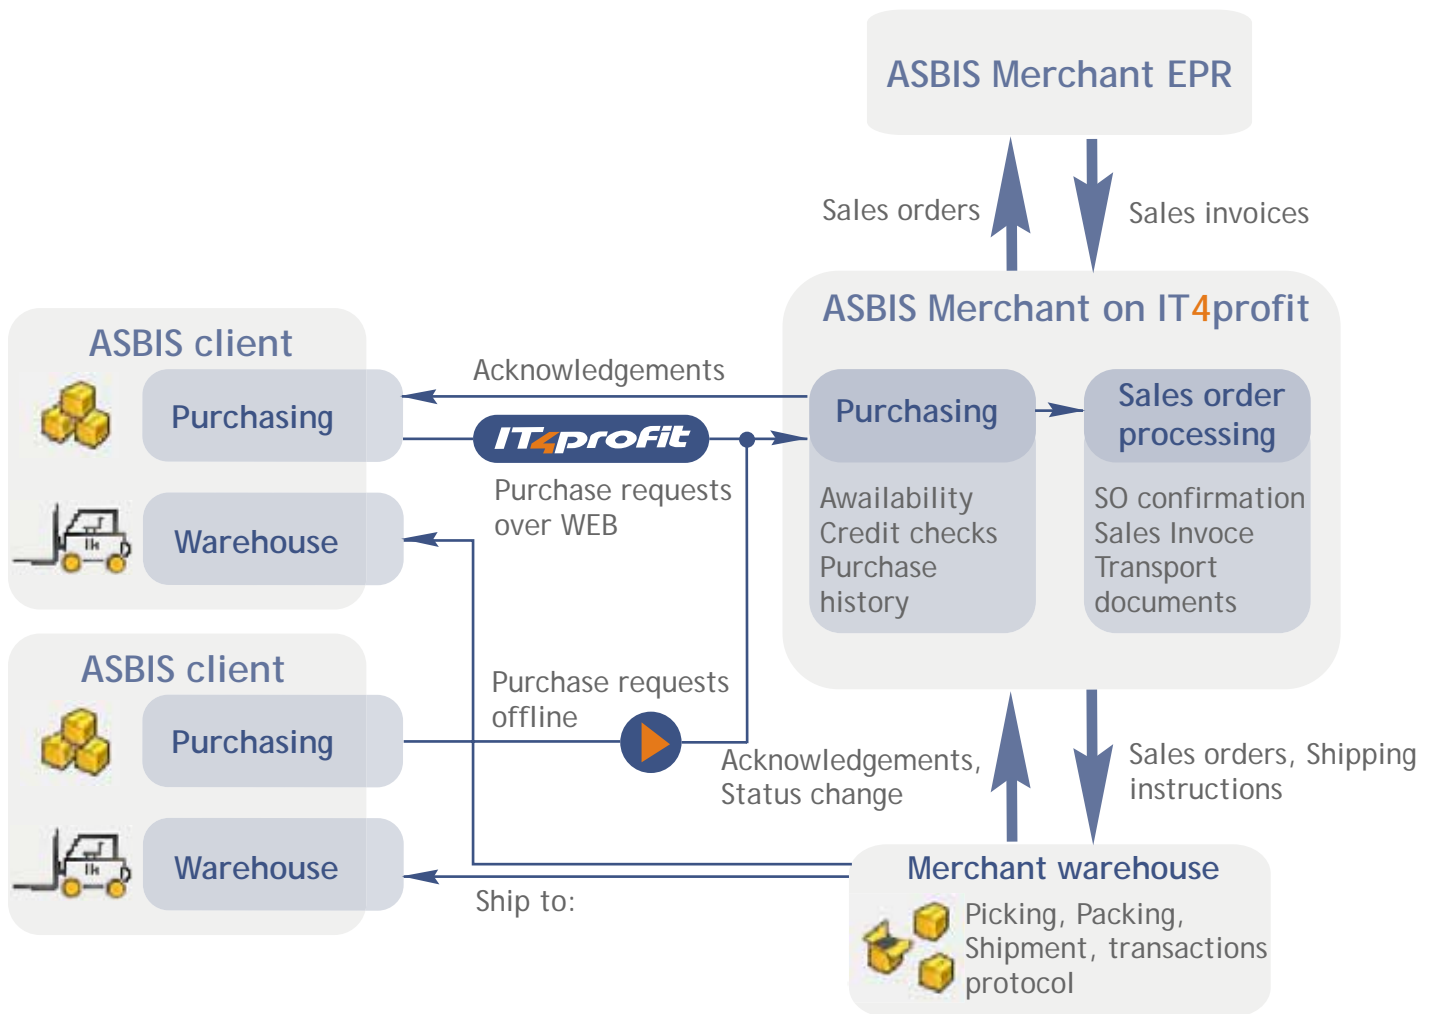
ASBIS Merchant EPR

Sales orders

Sales invoices

ASBIS Merchant on IT4profit

ASBIS client

Purchasing

Warehouse

Acknowledgements

IT4profit

Purchase requests over WEB

Purchasing

Sales order processing

Availability Credit checks Purchase history

SO confirmation Sales Invoce Transport documents

ASBIS client

Purchasing

Warehouse

Purchase requests offline

Acknowledgements, Status change

Sales orders, Shipping instructions

Merchant warehouse

Picking, Packing, Shipment, transactions protocol

Ship to: